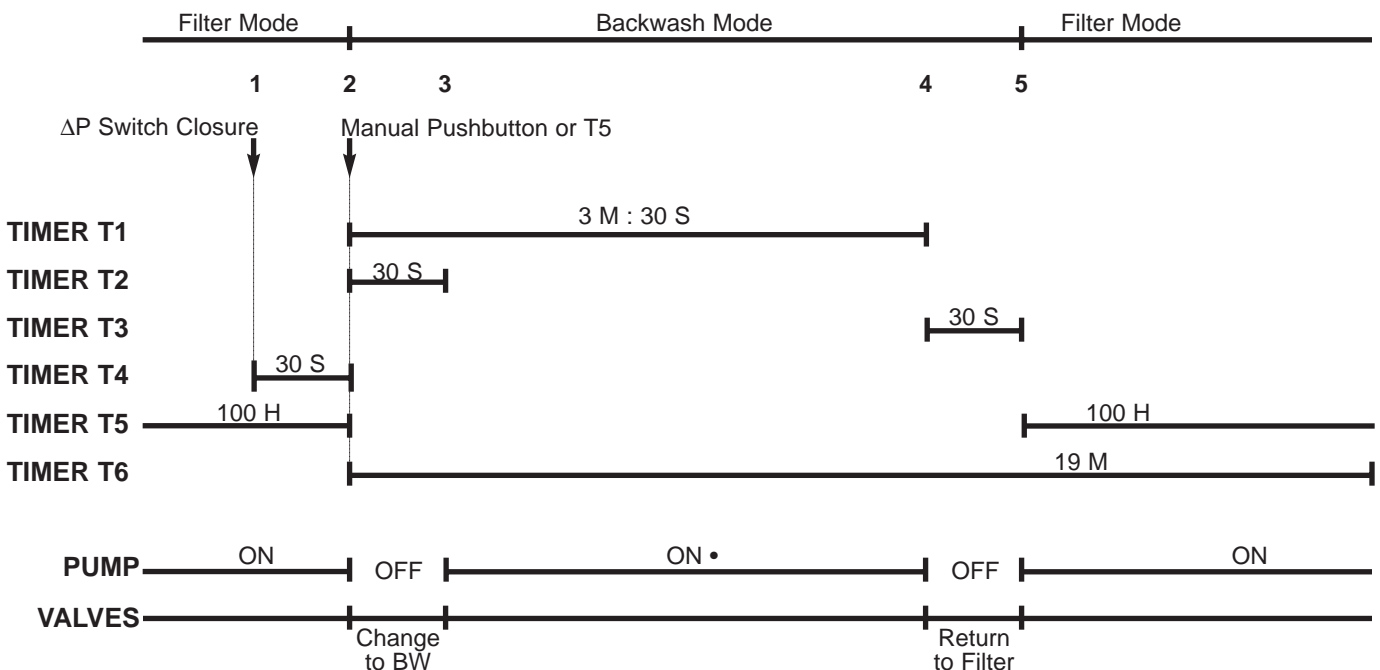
Filter Mode Backwash Mode Filter Mode

1 2 3 4 5

$\Delta$P Switch Closure

Manual Pushbutton or T5

TIMER T1 3 M : 30 S

TIMER T2 30 S

TIMER T3 30 S

TIMER T4 30 S

TIMER T5 100 H 100 H

TIMER T6 19 M

PUMP ON OFF ON • OFF ON

VALVES

Change to BW

Return to Filter